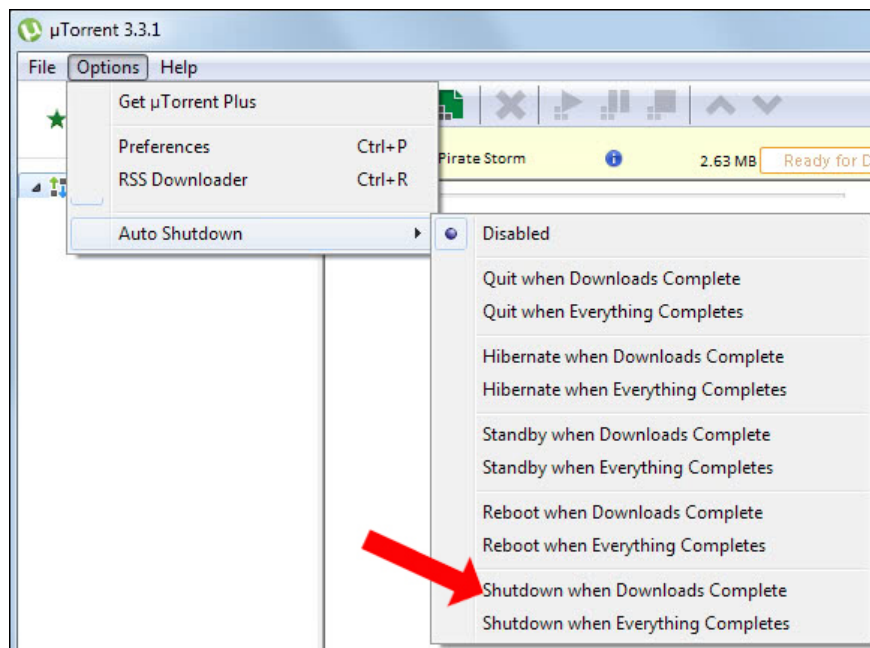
µTorrent 3.3.1

File Options Help

Get µTorrent Plus

Preferences Ctrl+P
RSS Downloader Ctrl+R

Auto Shutdown

Pirate Storm 2.63 MB Ready for D

Disabled

Quit when Downloads Complete
Quit when Everything Completes

Hibernate when Downloads Complete
Hibernate when Everything Completes

Standby when Downloads Complete
Standby when Everything Completes

Reboot when Downloads Complete
Reboot when Everything Completes

Shutdown when Downloads Complete
Shutdown when Everything Completes